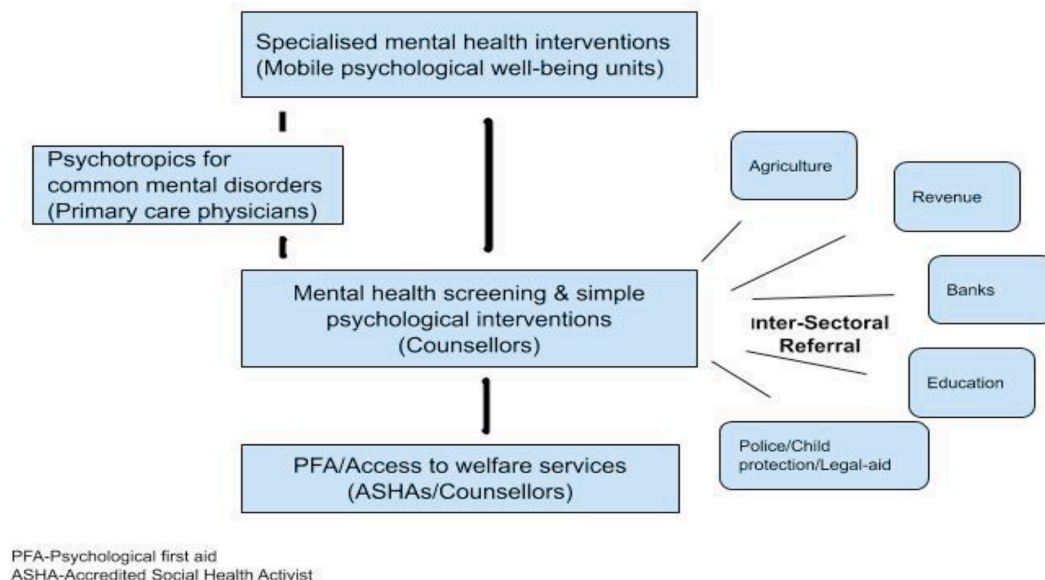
Specialised mental health interventions (Mobile psychological well-being units)

Psychotropics for common mental disorders (Primary care physicians)

Agriculture

Revenue

Mental health screening & simple psychological interventions (Counsellors)

Banks

Inter-Sectoral Referral

Education

Police/Child protection/Legal-aid

PFA/Access to welfare services (ASHAs/Counsellors)

PFA-Psychological first aid
ASHA-Accredited Social Health Activist